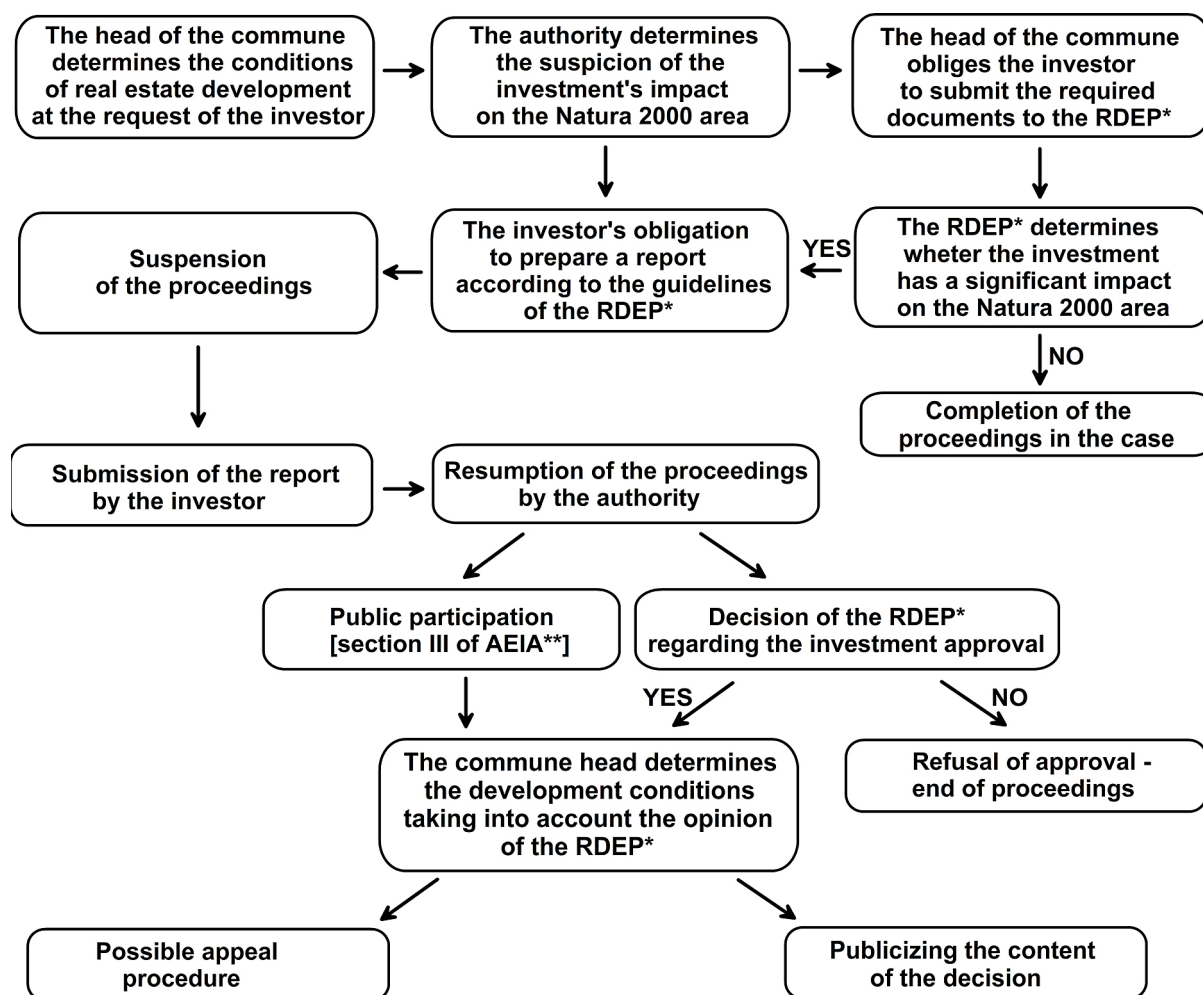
The head of the commune determines the conditions of real estate development at the request of the investor

The authority determines the suspicion of the investment's impact on the Natura 2000 area

The head of the commune obliges the investor to submit the required documents to the RDEP*

Suspension of the proceedings

The investor's obligation to prepare a report according to the guidelines of the RDEP*

YES

The RDEP* determines wheter the investment has a significant impact on the Natura 2000 area

NO

Completion of the proceedings in the case

Submission of the report by the investor

Resumption of the proceedings by the authority

Public participation [section III of AEIA**]

Decision of the RDEP* regarding the investment approval

YES

NO

The commune head determines the development conditions taking into account the opinion of the RDEP*

Refusal of approval - end of proceedings

Possible appeal procedure

Publicizing the content of the decision